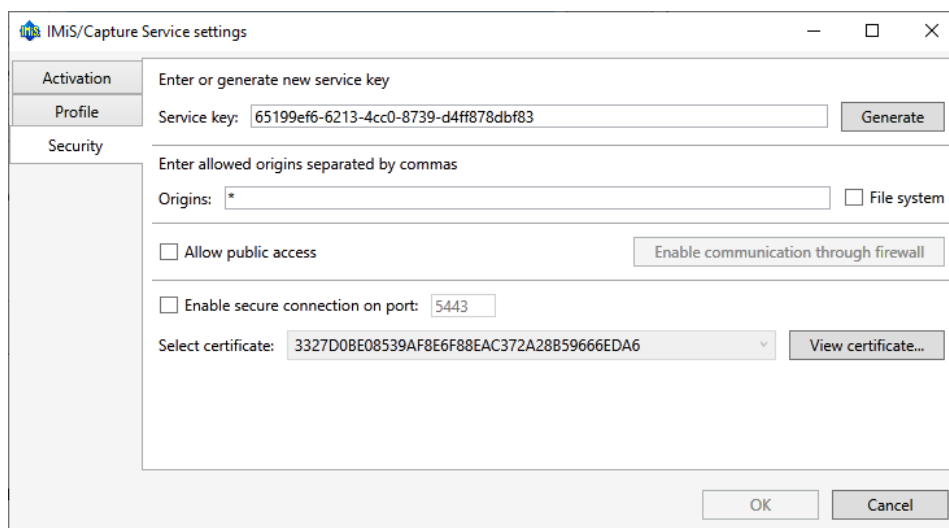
IMiS/Capture Service settings

Activation
Profile
Security

Enter or generate new service key

Service key: 65199ef6-6213-4cc0-8739-d4ff878dbf83 Generate

Enter allowed origins separated by commas

Origins: * File system

Allow public access Enable communication through firewall

Enable secure connection on port: 5443

Select certificate: 3327D0BE08539AF8E6F88EAC372A28B59666EDA6 View certificate...

OK Cancel